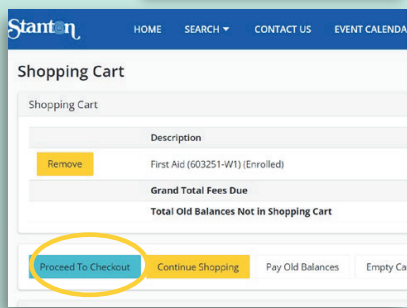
Stanton HOME SEARCH ▾ CONTACT US EVENT CALENDA

Shopping Cart

Shopping Cart

| | Description |
|---|---|
| Remove | First Aid (603251-W1) (Enrolled) |
| | Grand Total Fees Due |
| | Total Old Balances Not in Shopping Cart |

Proceed To Checkout Continue Shopping Pay Old Balances Empty Ca